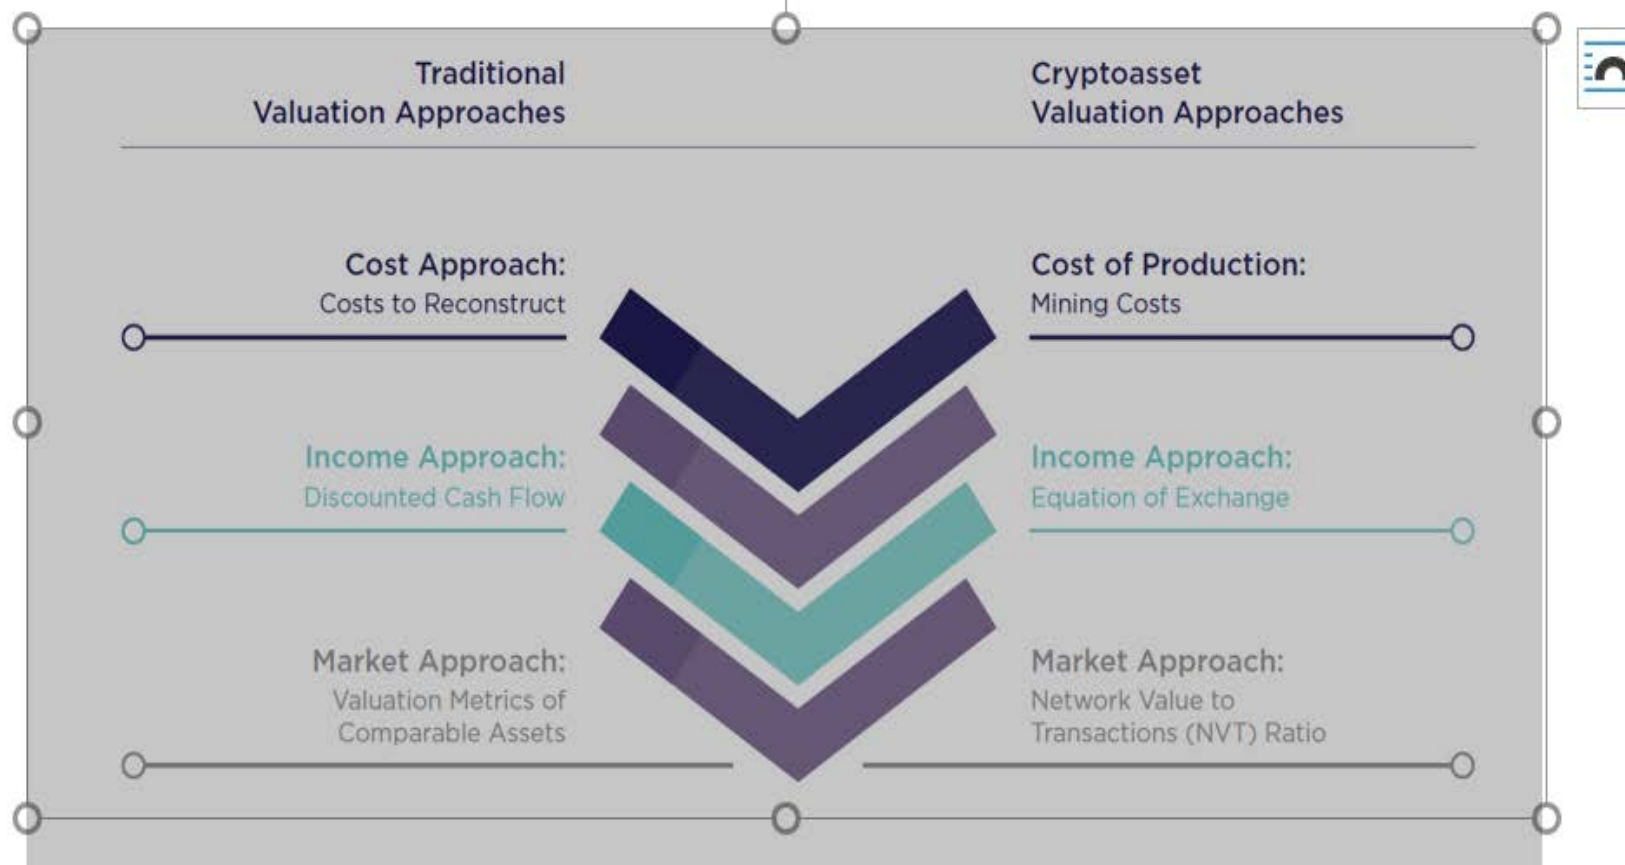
Traditional Valuation Approaches

Cryptoasset Valuation Approaches

Cost Approach:
Costs to Reconstruct

Cost of Production:
Mining Costs

Income Approach:
Discounted Cash Flow

Income Approach:
Equation of Exchange

Market Approach:
Valuation Metrics of Comparable Assets

Market Approach:
Network Value to Transactions (NVT) Ratio